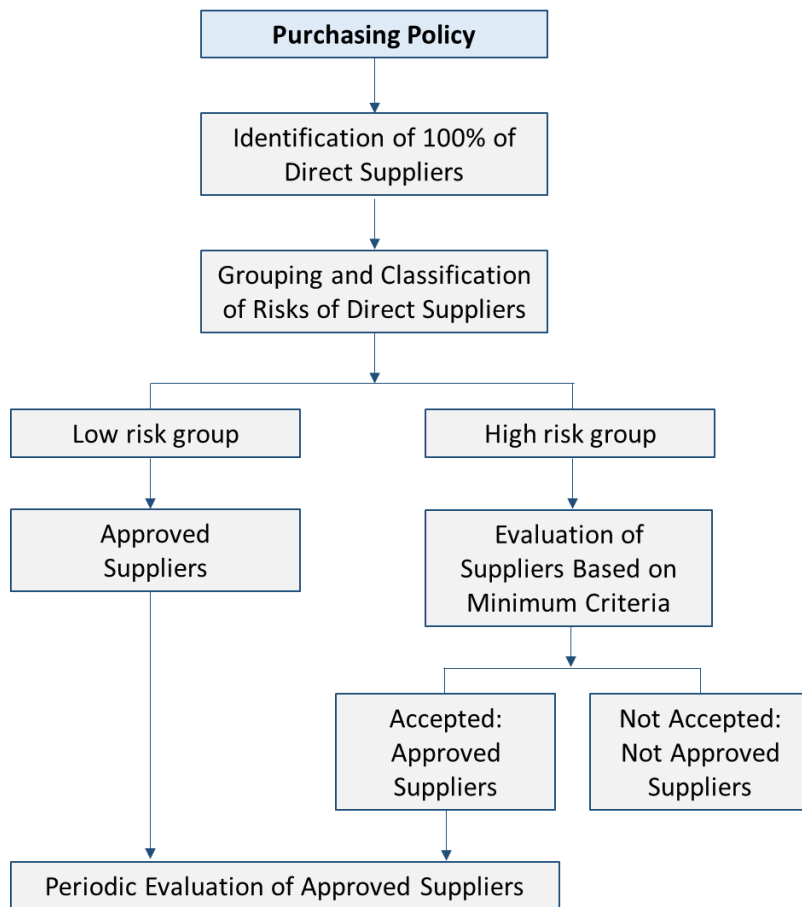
Purchasing Policy

Identification of 100% of Direct Suppliers

Grouping and Classification of Risks of Direct Suppliers

Low risk group

High risk group

Approved Suppliers

Evaluation of Suppliers Based on Minimum Criteria

Accepted: Approved Suppliers

Not Accepted: Not Approved Suppliers

Periodic Evaluation of Approved Suppliers